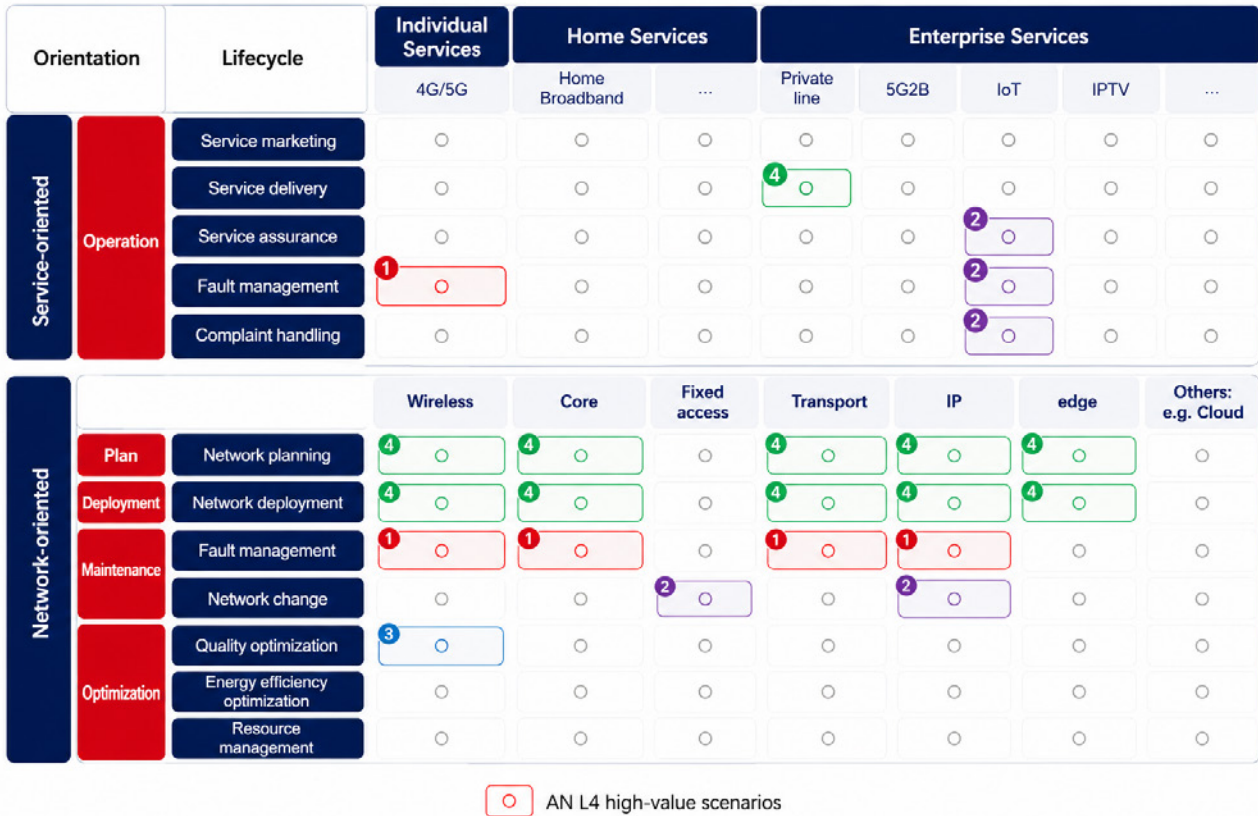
| Orientation | | Lifecycle | Individual Services | Home Services | | Enterprise Services | | | | |
|---|---|---|---|---|---|---|---|---|---|---|
| | | | 4G/5G | Home Broadband | ... | Private line | 5G2B | IoT | IPTV | ... |
| Service-oriented | Operation | Service marketing | ○ | ○ | ○ | ○ | ○ | ○ | ○ | ○ |
| | | Service delivery | ○ | ○ | ○ | 4 ○ | ○ | ○ | ○ | ○ |
| | | Service assurance | ○ | ○ | ○ | ○ | ○ | 2 ○ | ○ | ○ |
| | | Fault management | 1 ○ | ○ | ○ | ○ | ○ | 2 ○ | ○ | ○ |
| | | Complaint handling | ○ | ○ | ○ | ○ | ○ | 2 ○ | ○ | ○ |

| Network-oriented | | | Wireless | Core | Fixed access | Transport | IP | edge | Others: e.g. Cloud |
|---|---|---|---|---|---|---|---|---|---|
| | Plan | Network planning | 4 ○ | 4 ○ | ○ | 4 ○ | 4 ○ | 4 ○ | ○ |
| | Deployment | Network deployment | 4 ○ | 4 ○ | ○ | 4 ○ | 4 ○ | 4 ○ | ○ |
| | Maintenance | Fault management | 1 ○ | 1 ○ | ○ | 1 ○ | 1 ○ | ○ | ○ |
| | | Network change | ○ | ○ | 2 ○ | ○ | 2 ○ | ○ | ○ |
| | Optimization | Quality optimization | 3 ○ | ○ | ○ | ○ | ○ | ○ | ○ |
| | | Energy efficiency optimization | ○ | ○ | ○ | ○ | ○ | ○ | ○ |
| | | Resource management | ○ | ○ | ○ | ○ | ○ | ○ | ○ |

○ AN L4 high-value scenarios